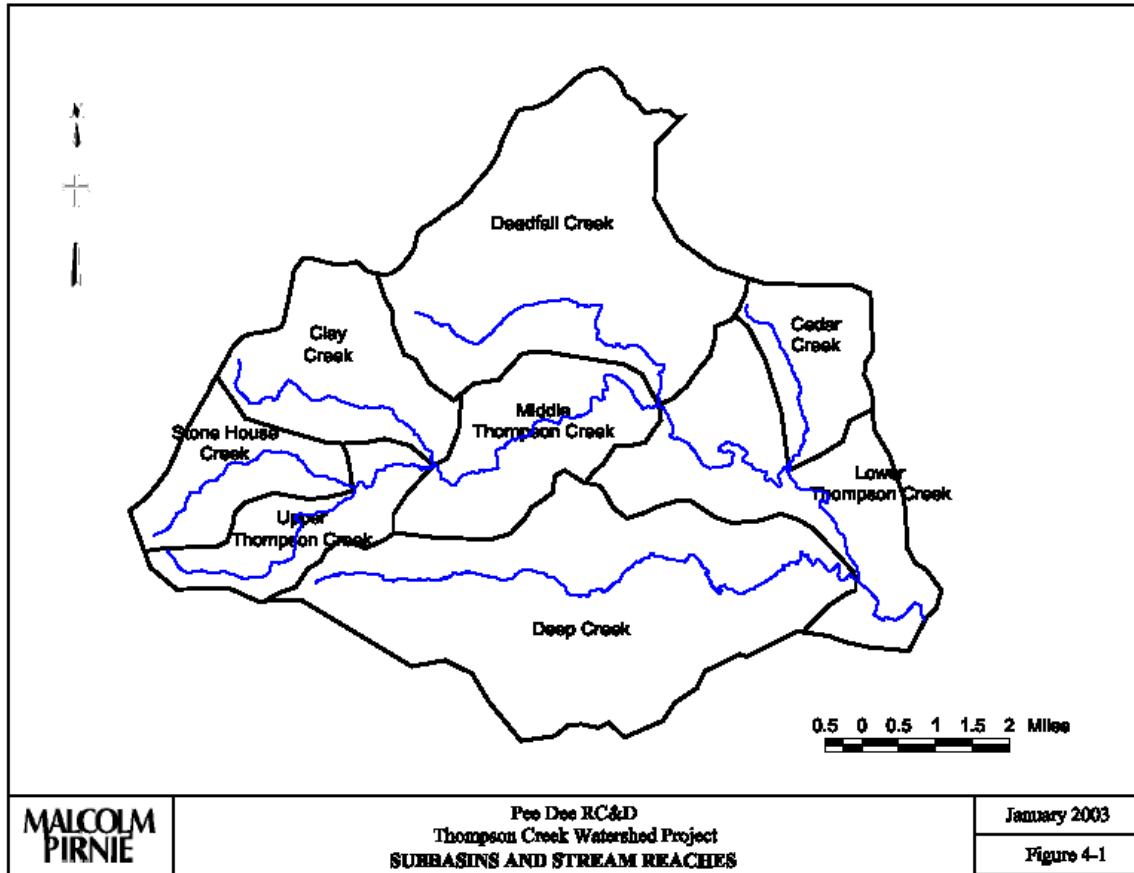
N

Deadfall Creek

Clay Creek

Cedar Creek

Middle Thompson Creek

Stone House Creek

Lower Thompson Creek

Upper Thompson Creek

Deep Creek

0.5 0 0.5 1 1.5 2 Miles

MALCOLM PIRNIE

Pee Dee RC&D
Thompson Creek Watershed Project
SUBBASINS AND STREAM REACHES

January 2003

Figure 4-1